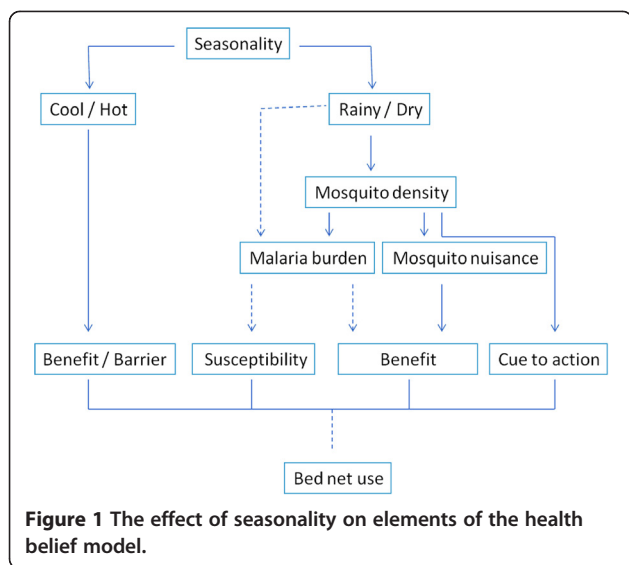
Seasonality

Cool / Hot

Rainy / Dry

Mosquito density

Malaria burden

Mosquito nuisance

Benefit / Barrier

Susceptibility

Benefit

Cue to action

Bed net use

**Figure 1 The effect of seasonality on elements of the health belief model.**